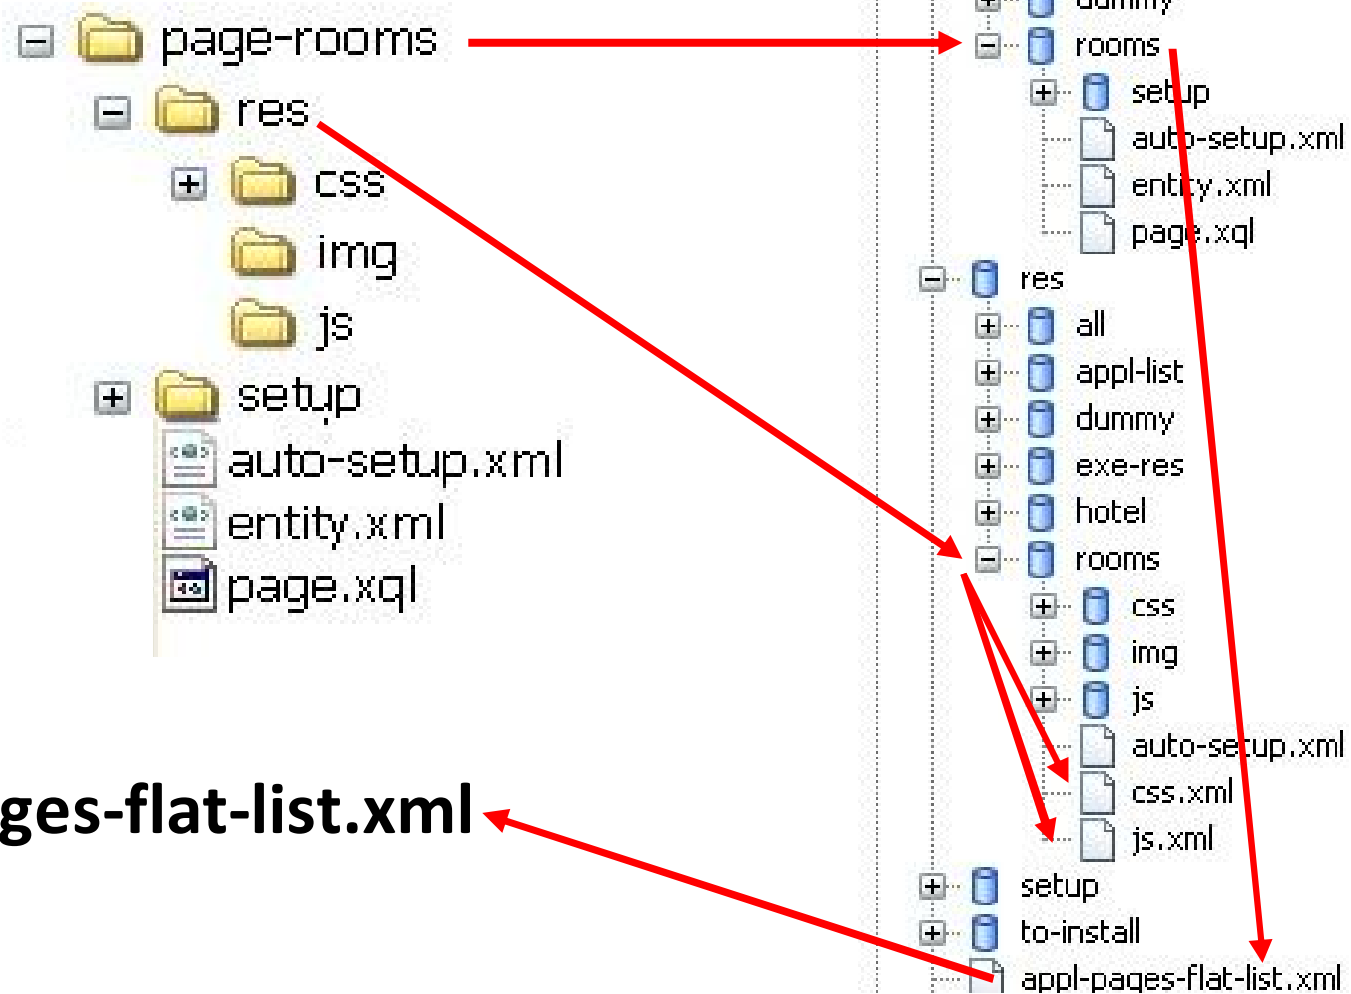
page-rooms
res
css
img
js
setup
auto-setup.xml
entity.xml
page.xql

ges-flat-list.xml

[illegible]
rooms
setup
auto-setup.xml
entity.xml
page.xql
res
all
appl-list
dummy
exe-res
hotel
rooms
css
img
js
auto-setup.xml
css.xml
js.xml
setup
to-install
appl-pages-flat-list.xml